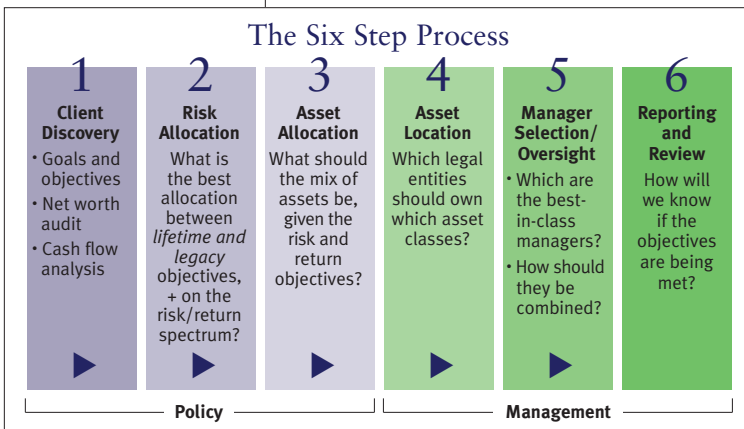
The Six Step Process

1
Client Discovery
• Goals and objectives
• Net worth audit
• Cash flow analysis

2
Risk Allocation
What is the best allocation between *lifetime and legacy* objectives, + on the risk/return spectrum?

3
Asset Allocation
What should the mix of assets be, given the risk and return objectives?

4
Asset Location
Which legal entities should own which asset classes?

5
Manager Selection/ Oversight
• Which are the best-in-class managers?
• How should they be combined?

6
Reporting and Review
How will we know if the objectives are being met?

Policy

Management